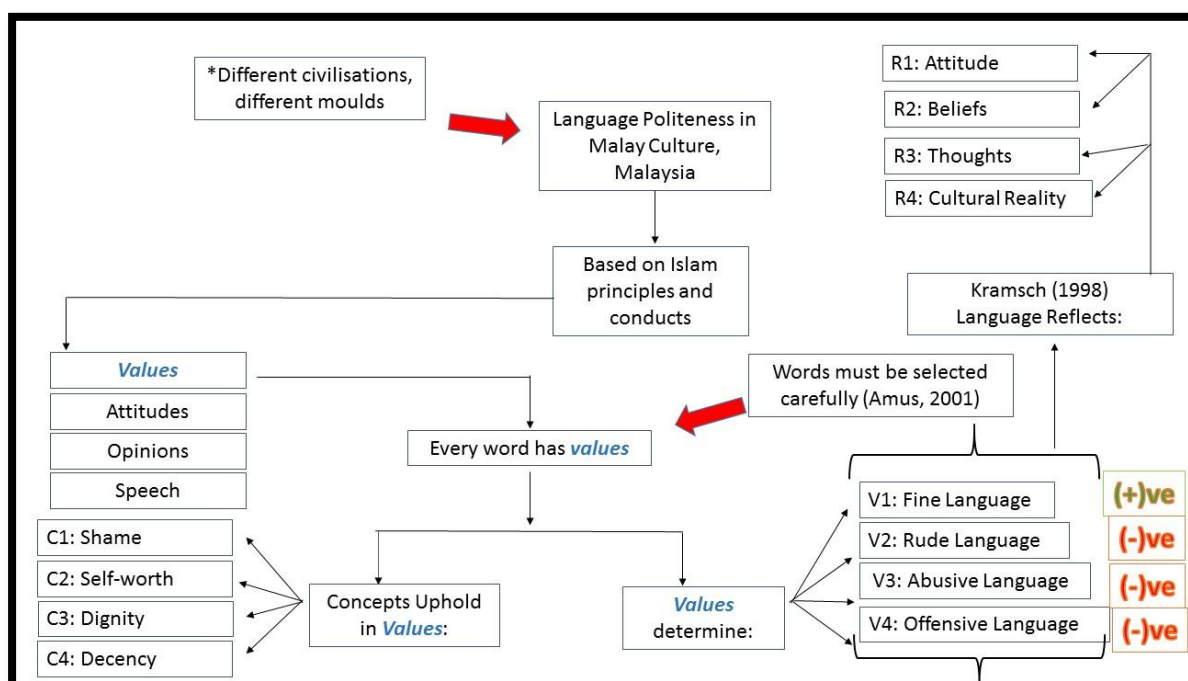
*Different civilisations, different moulds

Language Politeness in Malay Culture, Malaysia

R1: Attitude

R2: Beliefs

R3: Thoughts

R4: Cultural Reality

Based on Islam principles and conducts

Kramsch (1998) Language Reflects:

*Values*

Attitudes

Opinions

Speech

Words must be selected carefully (Amus, 2001)

Every word has *values*

V1: Fine Language (+)ve

V2: Rude Language (-)ve

V3: Abusive Language (-)ve

V4: Offensive Language (-)ve

C1: Shame

C2: Self-worth

C3: Dignity

C4: Decency

Concepts Uphold in *Values*:

*Values* determine: